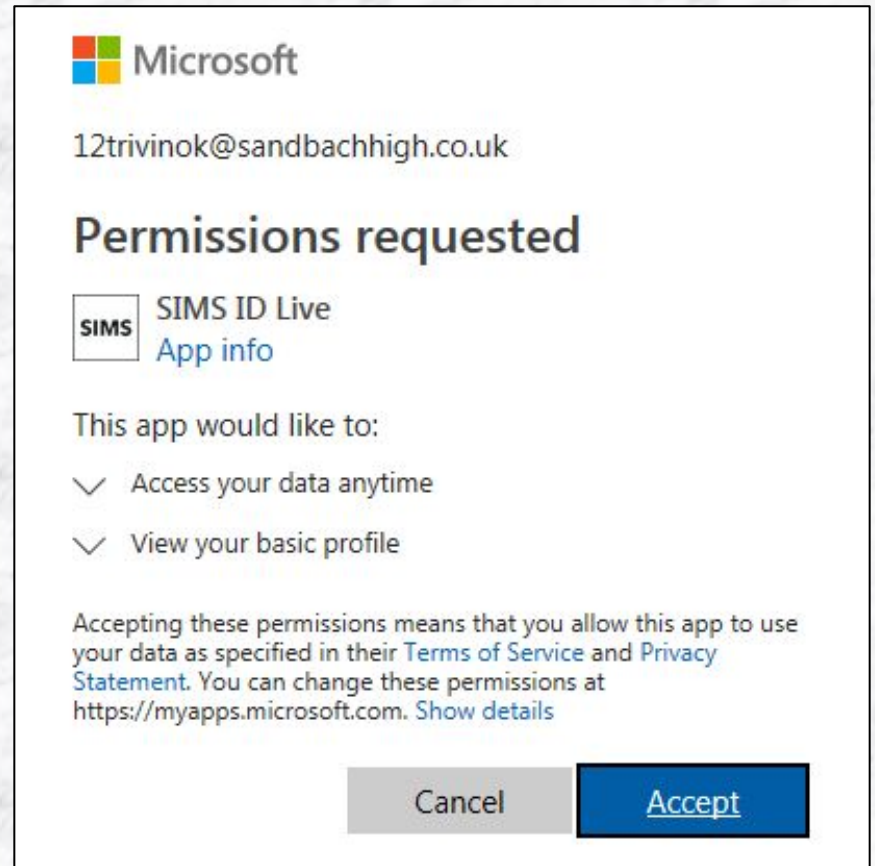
Microsoft

12trivinok@sandbachhigh.co.uk

Permissions requested

SIMS

SIMS ID Live
App info

This app would like to:

Access your data anytime

View your basic profile

Accepting these permissions means that you allow this app to use your data as specified in their Terms of Service and Privacy Statement. You can change these permissions at https://myapps.microsoft.com. Show details

Cancel

Accept